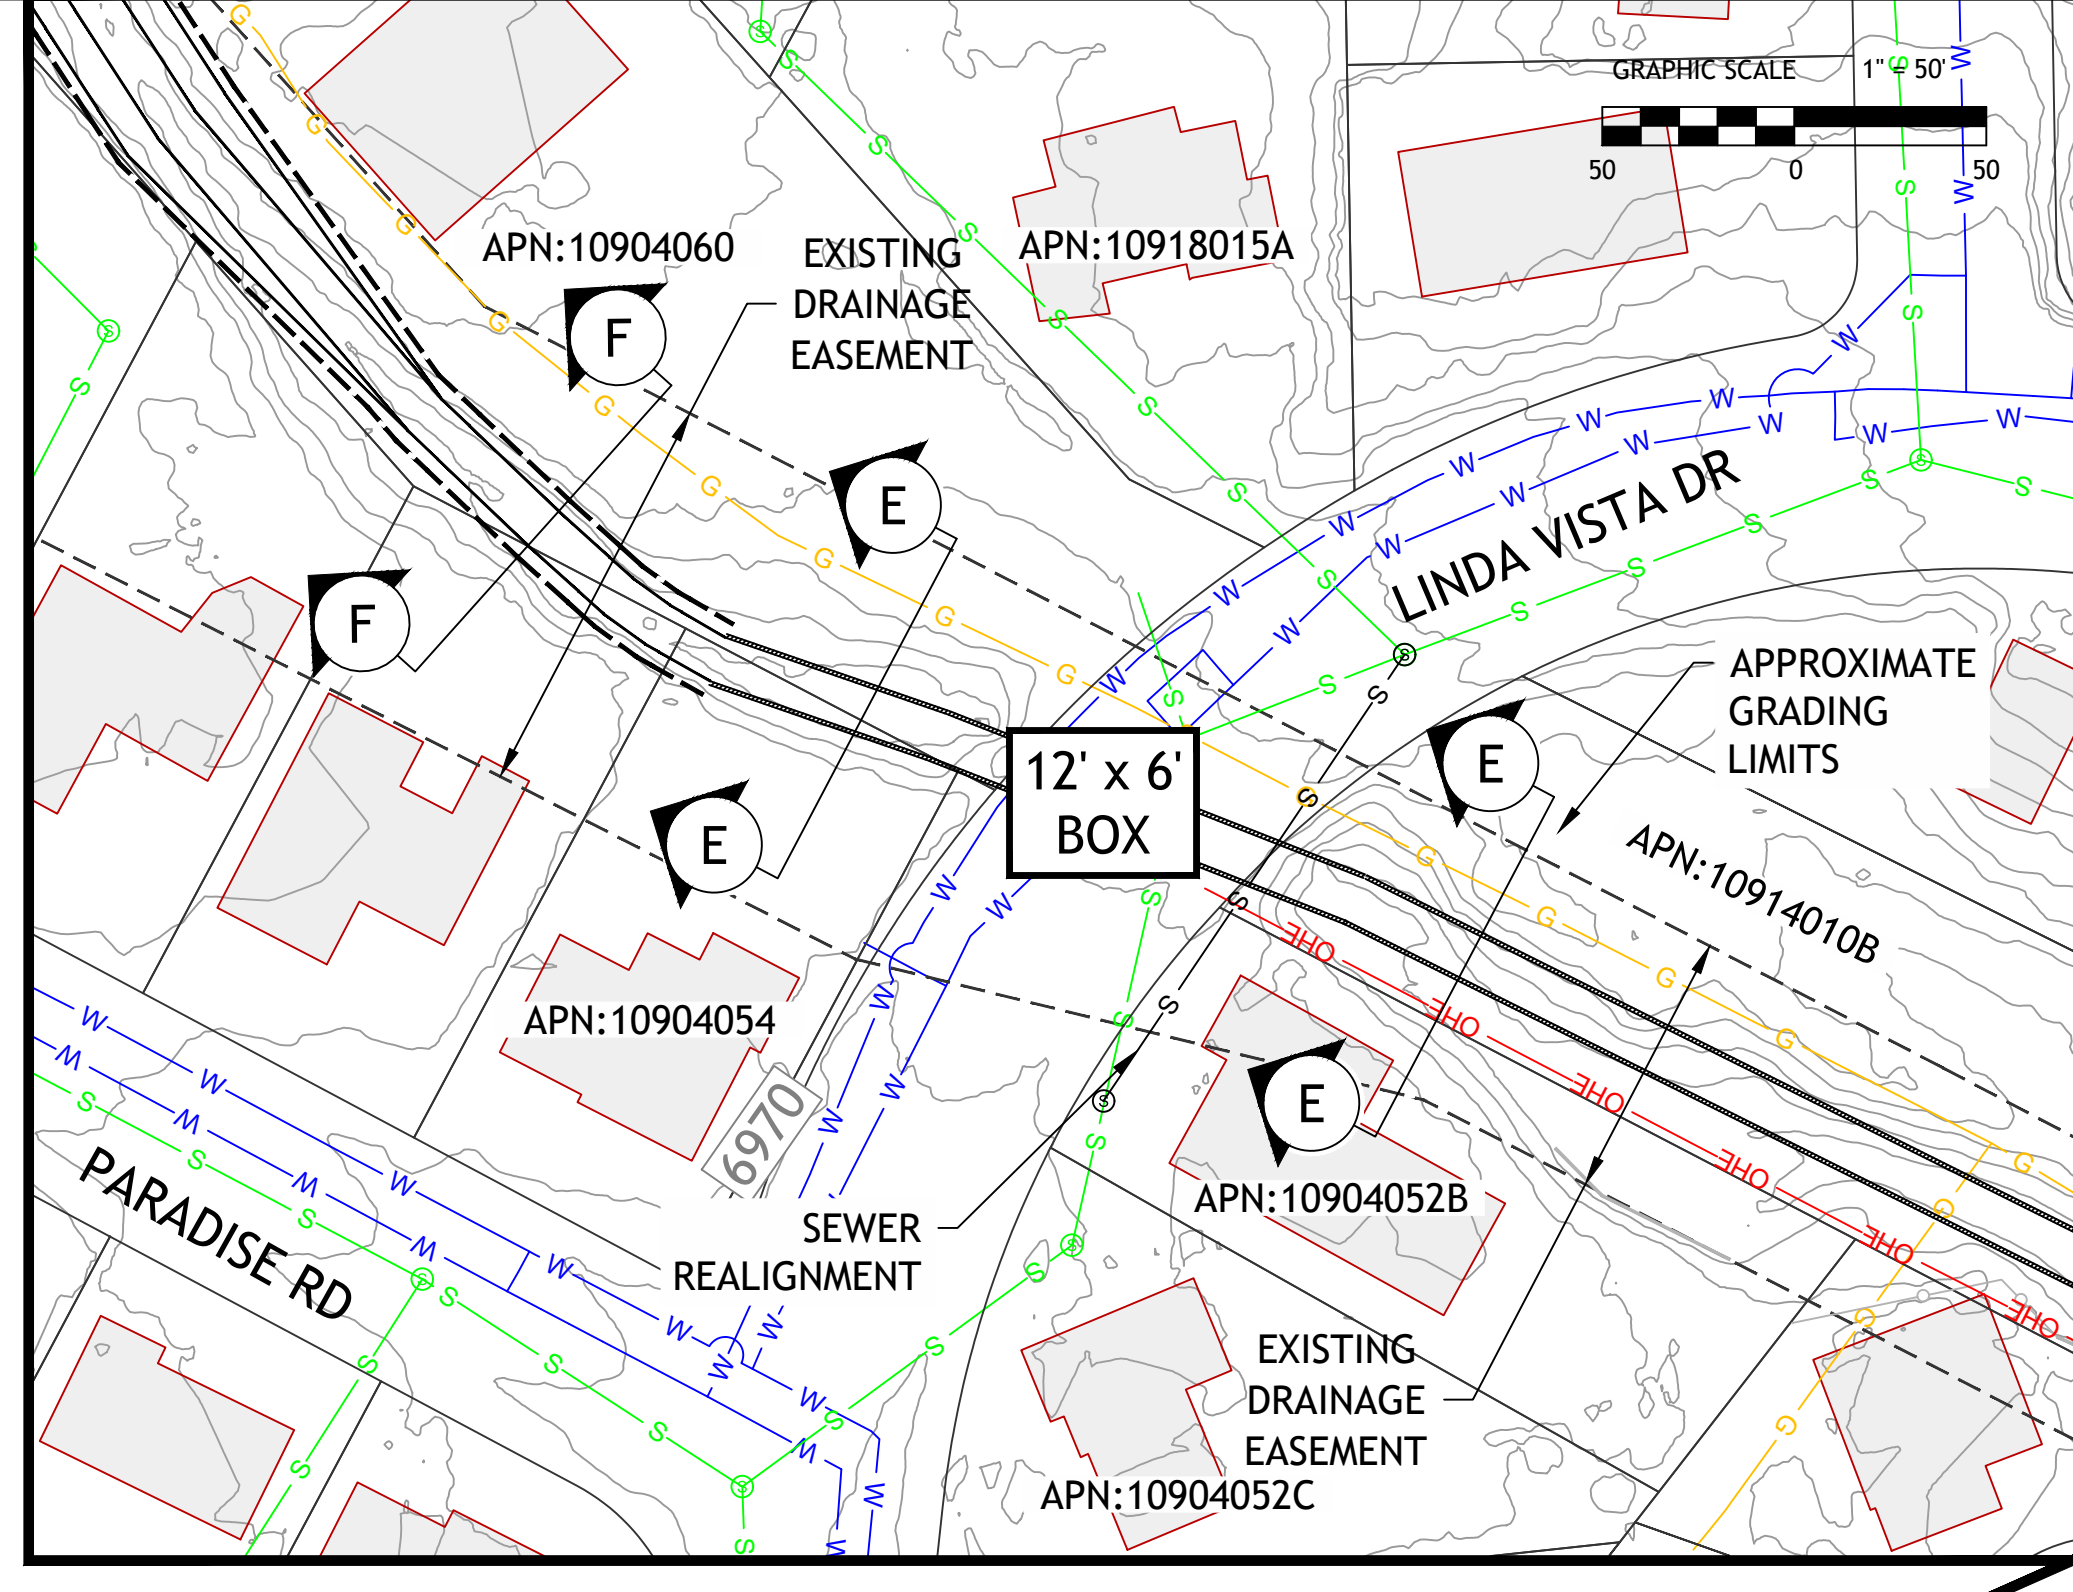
GRAPHIC SCALE 1" = 50'
50 0 50

APN:10904060

EXISTING DRAINAGE EASEMENT

APN:10918015A

F

E

F

LINDA VISTA DR

APPROXIMATE GRADING LIMITS

12' x 6' BOX

E

E

APN:10914010B

APN:10904054

E

6970

PARADISE RD

SEWER REALIGNMENT

APN:10904052B

EXISTING DRAINAGE EASEMENT

APN:10904052C